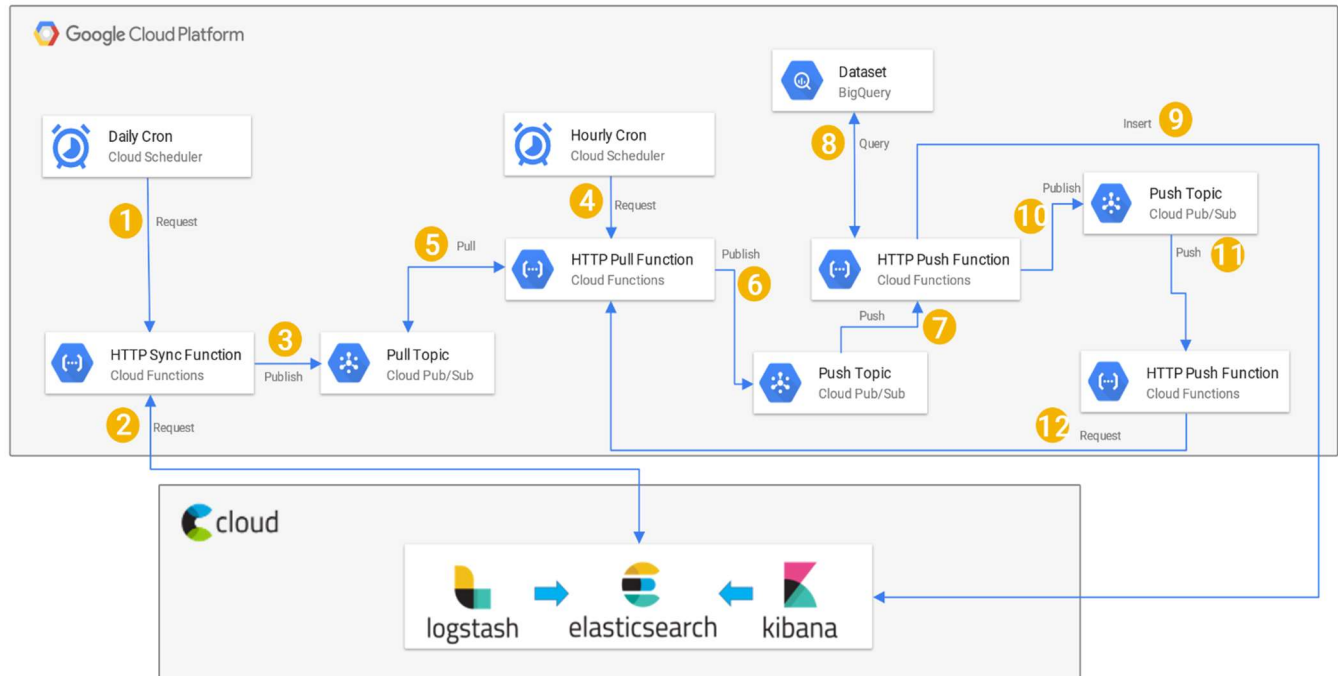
Google Cloud Platform

Daily Cron
Cloud Scheduler

1 Request

HTTP Sync Function
Cloud Functions

2 Request

3 Publish

Pull Topic
Cloud Pub/Sub

5 Pull

Hourly Cron
Cloud Scheduler

4 Request

HTTP Pull Function
Cloud Functions

Publish 6

Push Topic
Cloud Pub/Sub

Push 7

Dataset
BigQuery

8 Query

HTTP Push Function
Cloud Functions

Insert 9

Publish 10

Push Topic
Cloud Pub/Sub

Push 11

HTTP Push Function
Cloud Functions

12 Request

cloud

logstash

elasticsearch

kibana